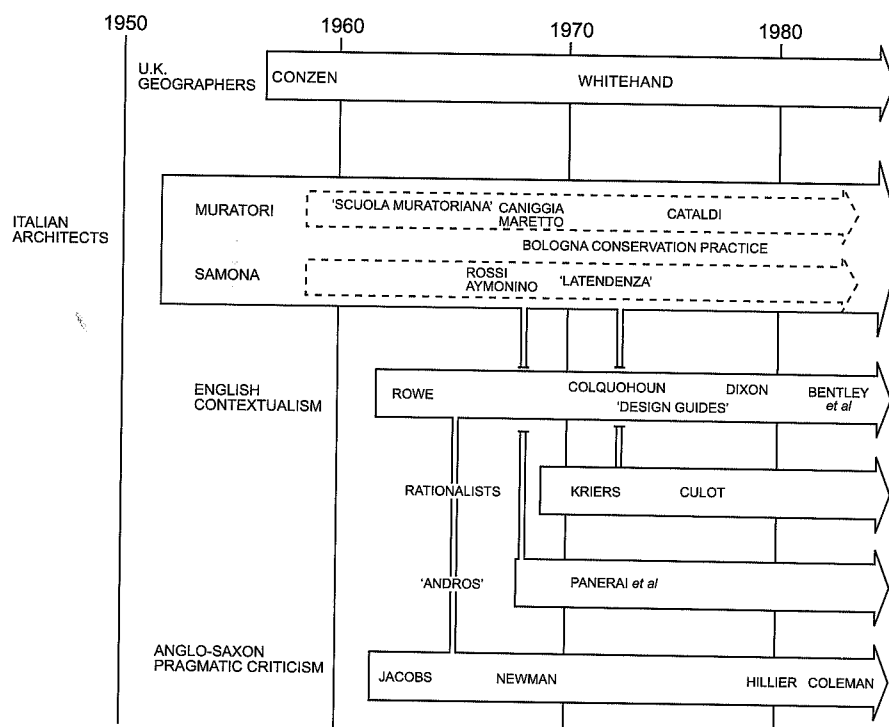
1950 1960 1970 1980

U.K. GEOGRAPHERS CONZEN WHITEHAND

ITALIAN ARCHITECTS

MURATORI 'SCUOLA MURATORIANA' CANIGGIA MARETTO CATALDI

BOLOGNA CONSERVATION PRACTICE

SAMONA ROSSI AYMONINO 'LATENDENZA'

ENGLISH CONTEXTUALISM ROWE COLQUOHOUN DIXON BENTLEY *et al*

'DESIGN GUIDES'

RATIONALISTS KRIERS CULOT

'ANDROS' PANERAI *et al*

ANGLO-SAXON PRAGMATIC CRITICISM JACOBS NEWMAN HILLIER COLEMAN